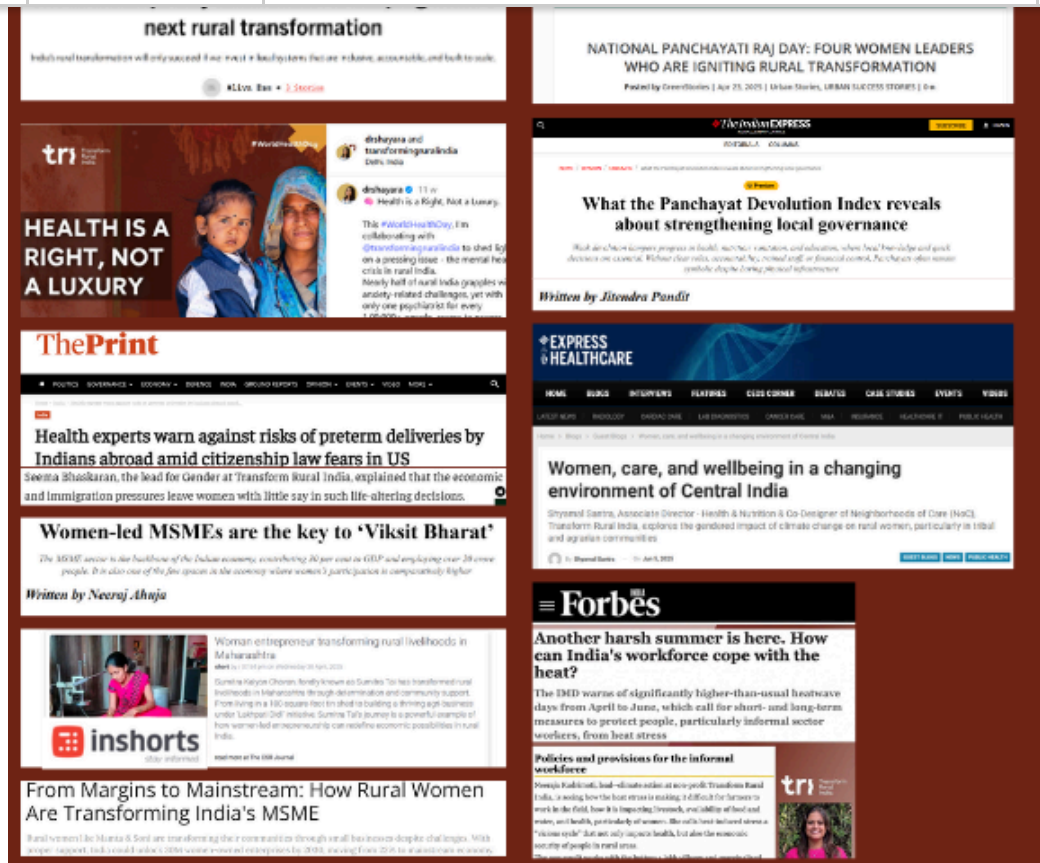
next rural transformation

India's rural transformation will only succeed if we invest in health systems that are inclusive, accountable, and built to scale.

NATIONAL PANCHAYATI RAJ DAY: FOUR WOMEN LEADERS WHO ARE IGNITING RURAL TRANSFORMATION

Posted by GreenStories | Apr 23, 2025 | Urban Stories, URBAN SUCCESS STORIES | 0

tri Transform Rural India

#WorldHealthDay

HEALTH IS A RIGHT, NOT A LUXURY

drshayara and transformingruralindia
Delhi, India

drshayara 11 w
Health is a Right, Not a Luxury.

This #WorldHealthDay, I'm collaborating with @transformingruralindia to shed ligh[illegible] on a pressing issue - the mental hea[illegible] crisis in rural India.
Nearly half of rural India grapples w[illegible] anxiety-related challenges, yet with only one psychiatrist for every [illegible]

The Indian EXPRESS

What the Panchayat Devolution Index reveals about strengthening local governance

Written by Jitendra Pandit

ThePrint

POLITICS GOVERNANCE ECONOMY DEFENCE INDIA GROUND REPORTS OPINION EVENTS VIDEO MORE

Health experts warn against risks of preterm deliveries by Indians abroad amid citizenship law fears in US

Seema Bhaskaran, the lead for Gender at Transform Rural India, explained that the economic and immigration pressures leave women with little say in such life-altering decisions.

EXPRESS HEALTHCARE

HOME BLOGS INTERVIEWS FEATURES CEOS CORNER DEBATES CASE STUDIES EVENTS VIDEOS

LATEST NEWS RADIOLOGY CARDIAC CARE LAB DIAGNOSTICS CANCER CARE M&A INSURANCE HEALTHCARE IT PUBLIC HEALTH

Women, care, and wellbeing in a changing environment of Central India

Shyamal Santra, Associate Director - Health & Nutrition & Co-Designer of Neighborhoods of Care (NoC), Transform Rural India, explores the gendered impact of climate change on rural women, particularly in tribal and agrarian communities

GUEST BLOGS NEWS PUBLIC HEALTH

Women-led MSMEs are the key to 'Viksit Bharat'

The MSME sector is the backbone of the Indian economy, contributing 30 per cent to GDP and employing over 20 crore people. It is also one of the few spaces in the economy where women's participation is comparatively higher

Written by Neeraj Ahuja

Forbes INDIA

Another harsh summer is here. How can India's workforce cope with the heat?

The IMD warns of significantly higher-than-usual heatwave days from April to June, which call for short- and long-term measures to protect people, particularly informal sector workers, from heat stress

Woman entrepreneur transforming rural livelihoods in Maharashtra

inshorts stay informed

Policies and provisions for the informal workforce

tri Transform Rural India

From Margins to Mainstream: How Rural Women Are Transforming India's MSME

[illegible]